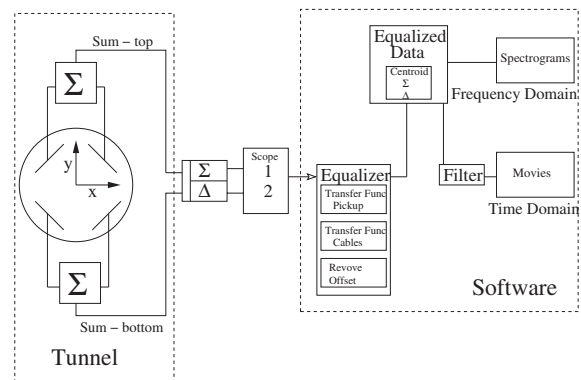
Sum – top

$\Sigma$

y

x

$\Sigma$

Sum – bottom

Tunnel

$\Sigma$

$\Delta$

Scope
1
2

Equalizer

Transfer Func Pickup

Transfer Func Cables

Revove Offset

Equalized Data

Centroid
$\Sigma$
$\Delta$

Spectrograms

Frequency Domain

Filter

Movies

Time Domain

Software